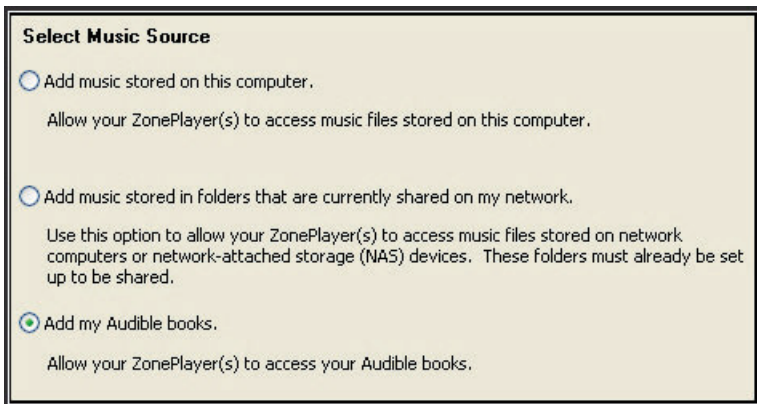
Select Music Source

Add music stored on this computer.

Allow your ZonePlayer(s) to access music files stored on this computer.

Add music stored in folders that are currently shared on my network.

Use this option to allow your ZonePlayer(s) to access music files stored on network computers or network-attached storage (NAS) devices. These folders must already be set up to be shared.

Add my Audible books.

Allow your ZonePlayer(s) to access your Audible books.